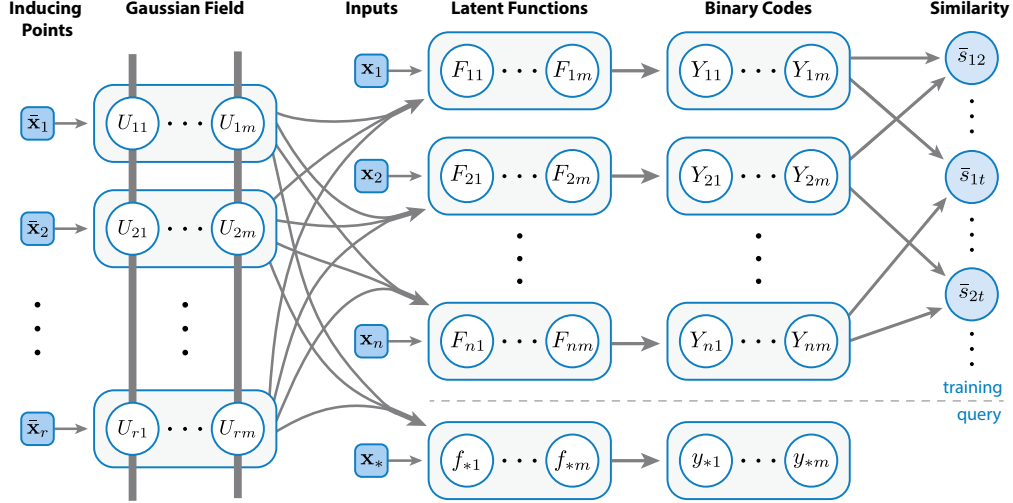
Inducing Points

Gaussian Field

Inputs

Latent Functions

Binary Codes

Similarity

$\bar{\mathbf{x}}_1$

$U_{11}$ $\cdots$ $U_{1m}$

$\bar{\mathbf{x}}_2$

$U_{21}$ $\cdots$ $U_{2m}$

$\bar{\mathbf{x}}_r$

$U_{r1}$ $\cdots$ $U_{rm}$

$\mathbf{x}_1$

$F_{11}$ $\cdots$ $F_{1m}$

$\mathbf{x}_2$

$F_{21}$ $\cdots$ $F_{2m}$

$\mathbf{x}_n$

$F_{n1}$ $\cdots$ $F_{nm}$

$\mathbf{x}_*$

$f_{*1}$ $\cdots$ $f_{*m}$

$Y_{11}$ $\cdots$ $Y_{1m}$

$Y_{21}$ $\cdots$ $Y_{2m}$

$Y_{n1}$ $\cdots$ $Y_{nm}$

$y_{*1}$ $\cdots$ $y_{*m}$

$\bar{s}_{12}$

$\bar{s}_{1t}$

$\bar{s}_{2t}$

training

query